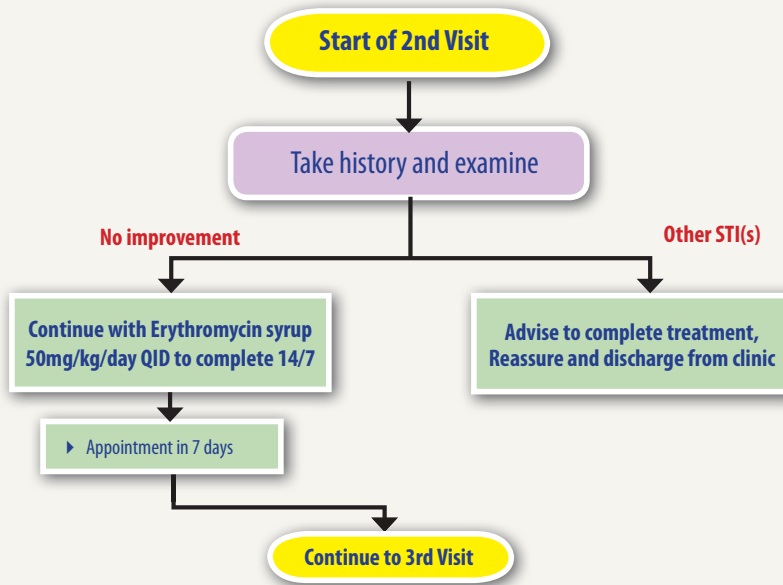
Start of 2nd Visit

Take history and examine

No improvement

Other STI(s)

Continue with Erythromycin syrup 50mg/kg/day QID to complete 14/7

Advise to complete treatment, Reassure and discharge from clinic

Appointment in 7 days

Continue to 3rd Visit